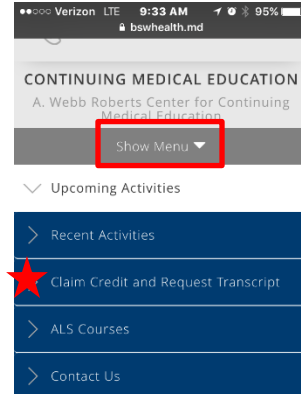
●●○○○ Verizon LTE 9:33 AM 95%
bswhealth.md

CONTINUING MEDICAL EDUCATION
A. Webb Roberts Center for Continuing Medical Education

Show Menu

Upcoming Activities

Recent Activities

Claim Credit and Request Transcript

ALS Courses

Contact Us